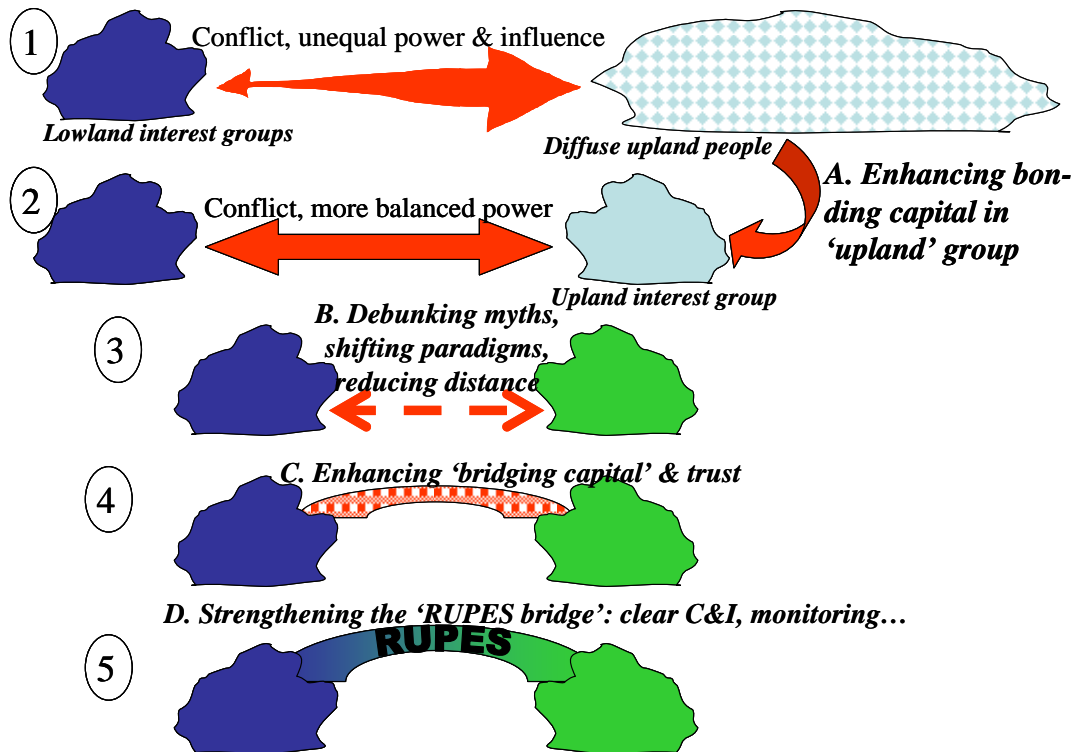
1

Conflict, unequal power & influence

Lowland interest groups

Diffuse upland people

A. Enhancing bonding capital in 'upland' group

2

Conflict, more balanced power

Upland interest group

3

B. Debunking myths, shifting paradigms, reducing distance

4

C. Enhancing 'bridging capital' & trust

D. Strengthening the 'RUPES bridge': clear C&I, monitoring…

5

RUPES